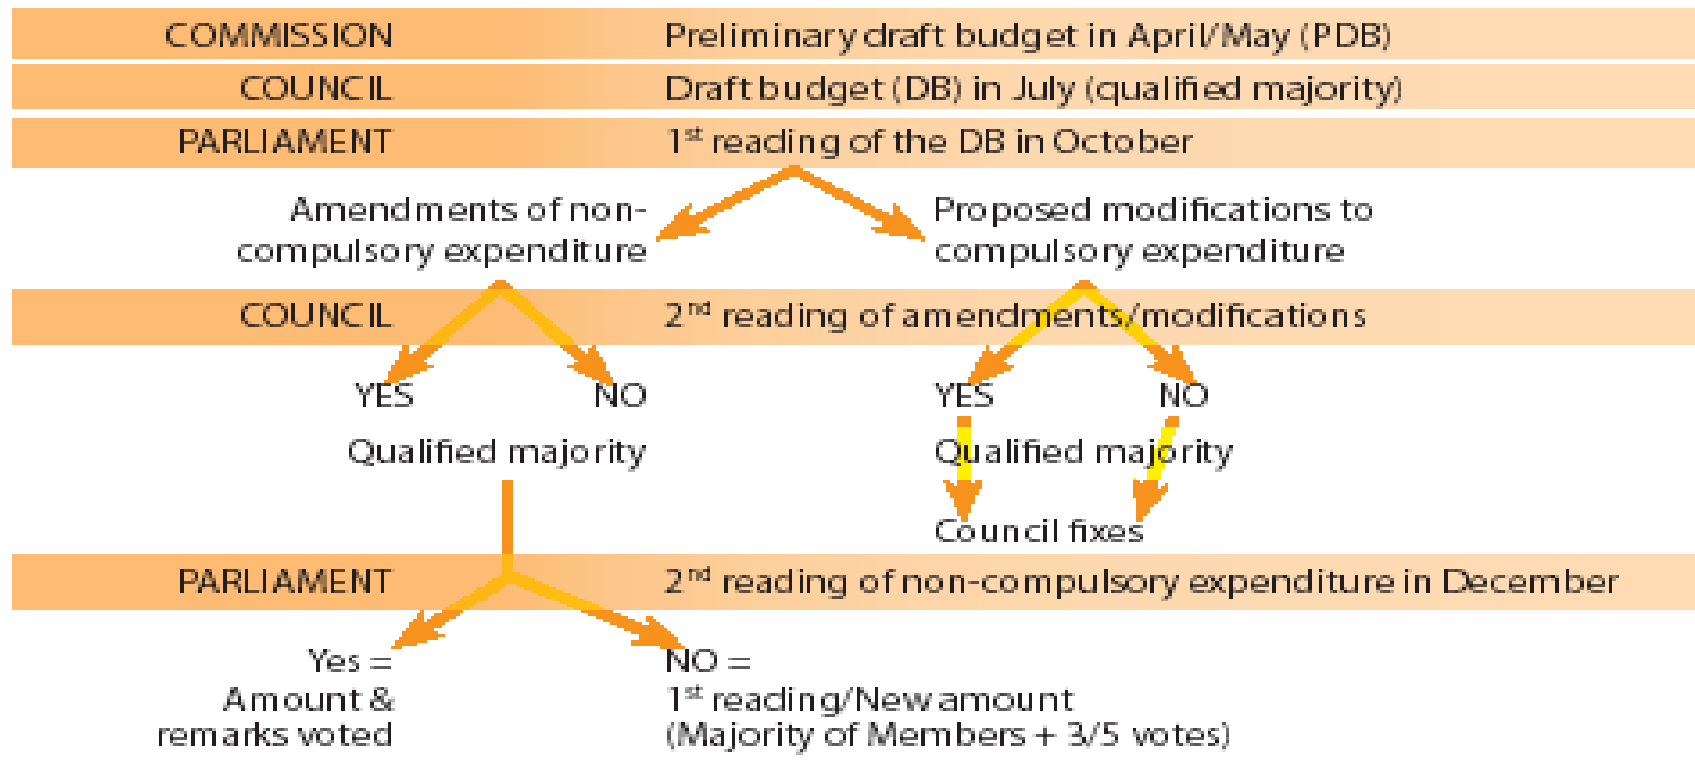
COMMISSION Preliminary draft budget in April/May (PDB)

COUNCIL Draft budget (DB) in July (qualified majority)

PARLIAMENT $1^{st}$ reading of the DB in October

Amendments of non-compulsory expenditure

Proposed modifications to compulsory expenditure

COUNCIL $2^{nd}$ reading of amendments/modifications

YES NO

Qualified majority

YES NO

Qualified majority

Council fixes

PARLIAMENT $2^{nd}$ reading of non-compulsory expenditure in December

Yes = Amount & remarks voted

NO = $1^{st}$ reading/New amount (Majority of Members + 3/5 votes)